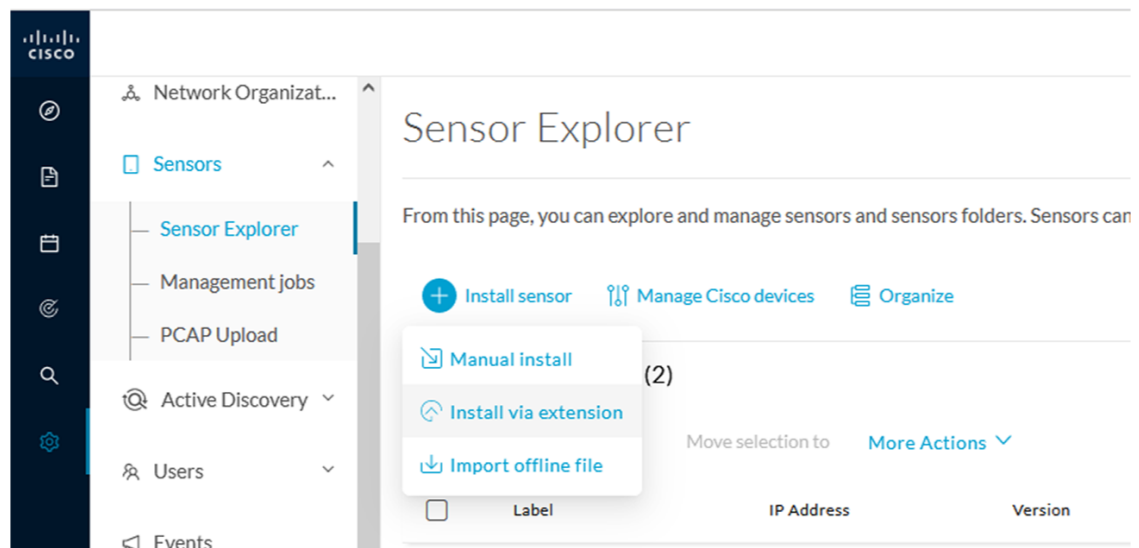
CISCO

Network Organizat...

Sensors

Sensor Explorer

Management jobs

PCAP Upload

Active Discovery

Users

Events

Sensor Explorer

From this page, you can explore and manage sensors and sensors folders. Sensors can

Install sensor

Manage Cisco devices

Organize

Manual install

Install via extension

Import offline file

(2)

Move selection to

More Actions

| | Label | IP Address | Version |
|---|---|---|---|